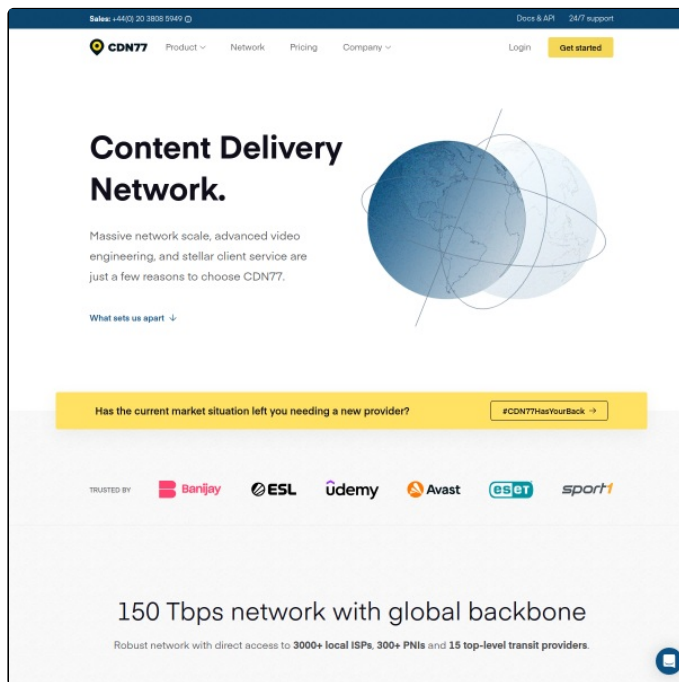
Sales: +44(0) 20 3808 5949 ⓘ
Docs & API 24/7 support

CDN77 Product Network Pricing Company Login Get started

Content Delivery Network.

Massive network scale, advanced video engineering, and stellar client service are just a few reasons to choose CDN77.

What sets us apart ↓

Has the current market situation left you needing a new provider? #CDN77HasYourBack →

TRUSTED BY Banijay ESL udemy Avast eset sport1

150 Tbps network with global backbone

Robust network with direct access to 3000+ local ISPs, 300+ PNIs and 15 top-level transit providers.